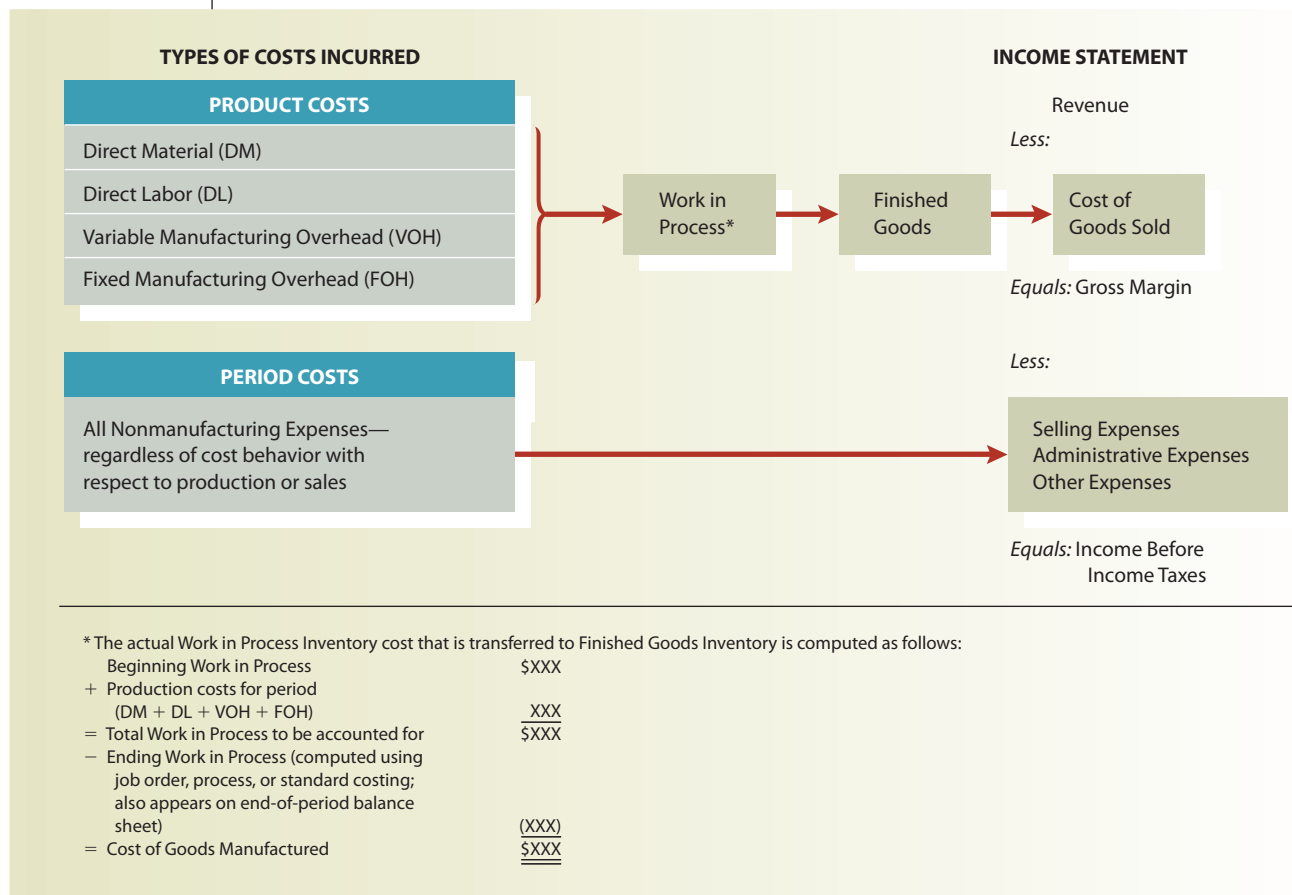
TYPES OF COSTS INCURRED

INCOME STATEMENT

PRODUCT COSTS

Direct Material (DM)

Direct Labor (DL)

Variable Manufacturing Overhead (VOH)

Fixed Manufacturing Overhead (FOH)

Work in Process*

Finished Goods

Revenue

Less:

Cost of Goods Sold

Equals: Gross Margin

PERIOD COSTS

All Nonmanufacturing Expenses—regardless of cost behavior with respect to production or sales

Less:

Selling Expenses
Administrative Expenses
Other Expenses

Equals: Income Before Income Taxes

* The actual Work in Process Inventory cost that is transferred to Finished Goods Inventory is computed as follows:

| | |
|---|---|
| Beginning Work in Process | \$XXX |
| + Production costs for period (DM + DL + VOH + FOH) | XXX |
| = Total Work in Process to be accounted for | \$XXX |
| − Ending Work in Process (computed using job order, process, or standard costing; also appears on end-of-period balance sheet) | (XXX) |
| = Cost of Goods Manufactured | \$XXX |